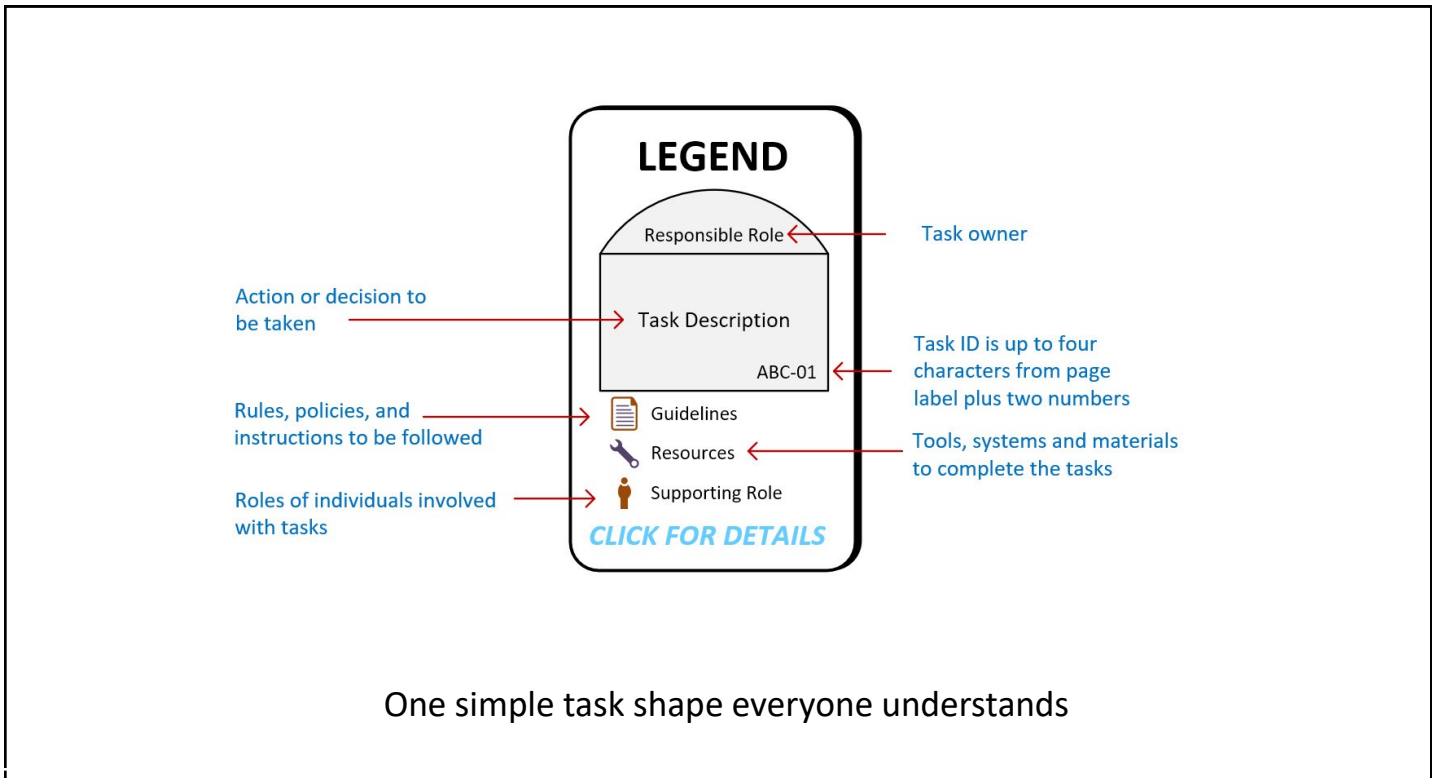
LEGEND

Responsible Role

Task owner

Action or decision to be taken

Task Description

ABC-01

Task ID is up to four characters from page label plus two numbers

Rules, policies, and instructions to be followed

Guidelines

Resources

Tools, systems and materials to complete the tasks

Roles of individuals involved with tasks

Supporting Role

CLICK FOR DETAILS

One simple task shape everyone understands